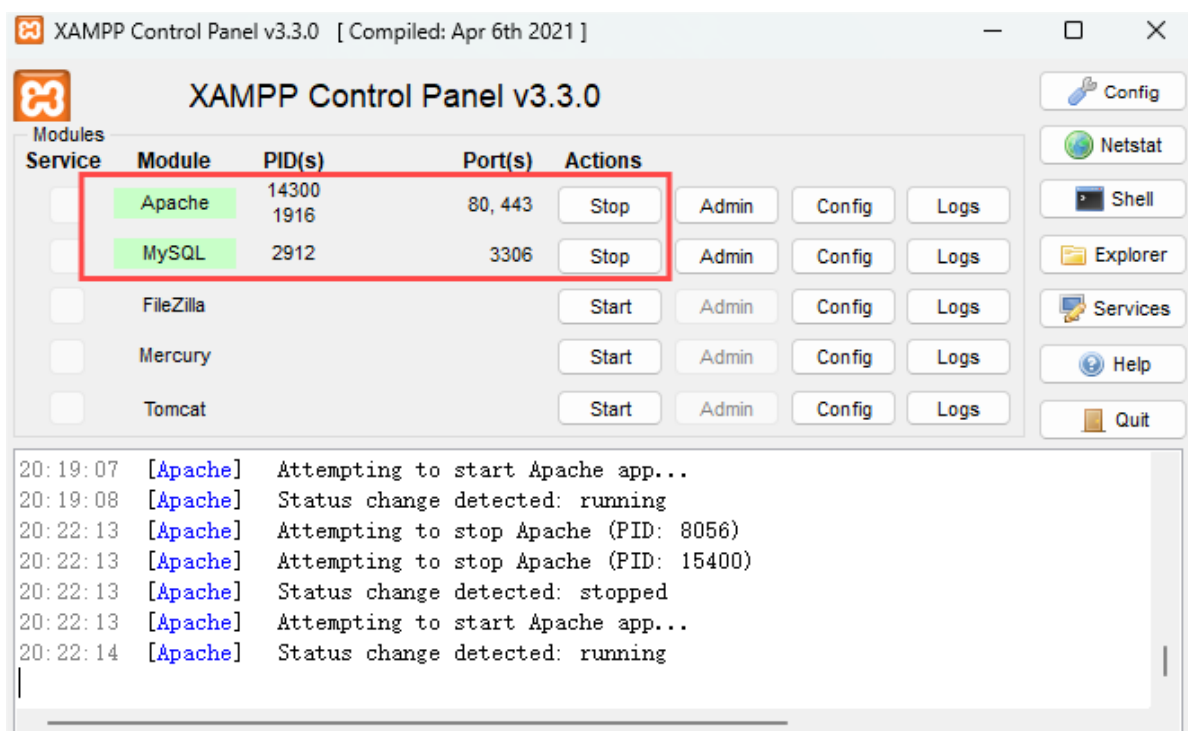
XAMPP Control Panel v3.3.0 [ Compiled: Apr 6th 2021 ]

XAMPP Control Panel v3.3.0

Config
Netstat
Shell
Explorer
Services
Help
Quit

Modules

| Service | Module | PID(s) | Port(s) | Actions | | | |
|---|---|---|---|---|---|---|---|
| | Apache | 14300 1916 | 80, 443 | Stop | Admin | Config | Logs |
| | MySQL | 2912 | 3306 | Stop | Admin | Config | Logs |
| | FileZilla | | | Start | Admin | Config | Logs |
| | Mercury | | | Start | Admin | Config | Logs |
| | Tomcat | | | Start | Admin | Config | Logs |

20:19:07 [Apache] Attempting to start Apache app...
20:19:08 [Apache] Status change detected: running
20:22:13 [Apache] Attempting to stop Apache (PID: 8056)
20:22:13 [Apache] Attempting to stop Apache (PID: 15400)
20:22:13 [Apache] Status change detected: stopped
20:22:13 [Apache] Attempting to start Apache app...
20:22:14 [Apache] Status change detected: running